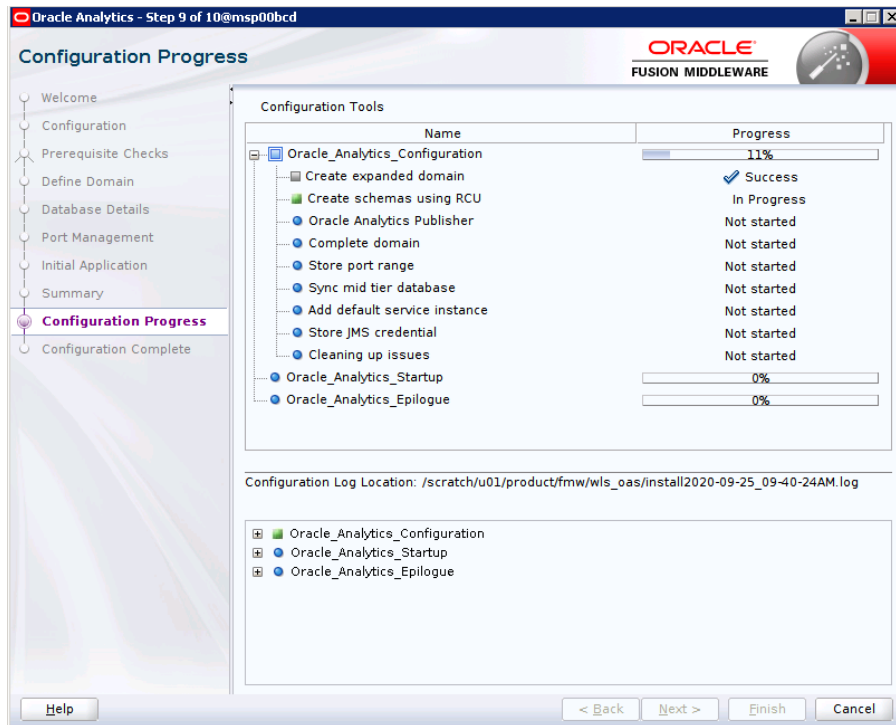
Oracle Analytics - Step 9 of 10@msp00bcd

Configuration Progress

ORACLE
FUSION MIDDLEWARE

Welcome
Configuration
Prerequisite Checks
Define Domain
Database Details
Port Management
Initial Application
Summary
Configuration Progress
Configuration Complete

Configuration Tools

| Name | Progress |
|---|---|
| Oracle_Analytics_Configuration | 11% |
| Create expanded domain | Success |
| Create schemas using RCU | In Progress |
| Oracle Analytics Publisher | Not started |
| Complete domain | Not started |
| Store port range | Not started |
| Sync mid tier database | Not started |
| Add default service instance | Not started |
| Store JMS credential | Not started |
| Cleaning up issues | Not started |
| Oracle_Analytics_Startup | 0% |
| Oracle_Analytics_Epilogue | 0% |

Configuration Log Location: /scratch/u01/product/fmw/wls_oas/install2020-09-25_09-40-24AM.log

Oracle_Analytics_Configuration
Oracle_Analytics_Startup
Oracle_Analytics_Epilogue

Help
< Back
Next >
Finish
Cancel